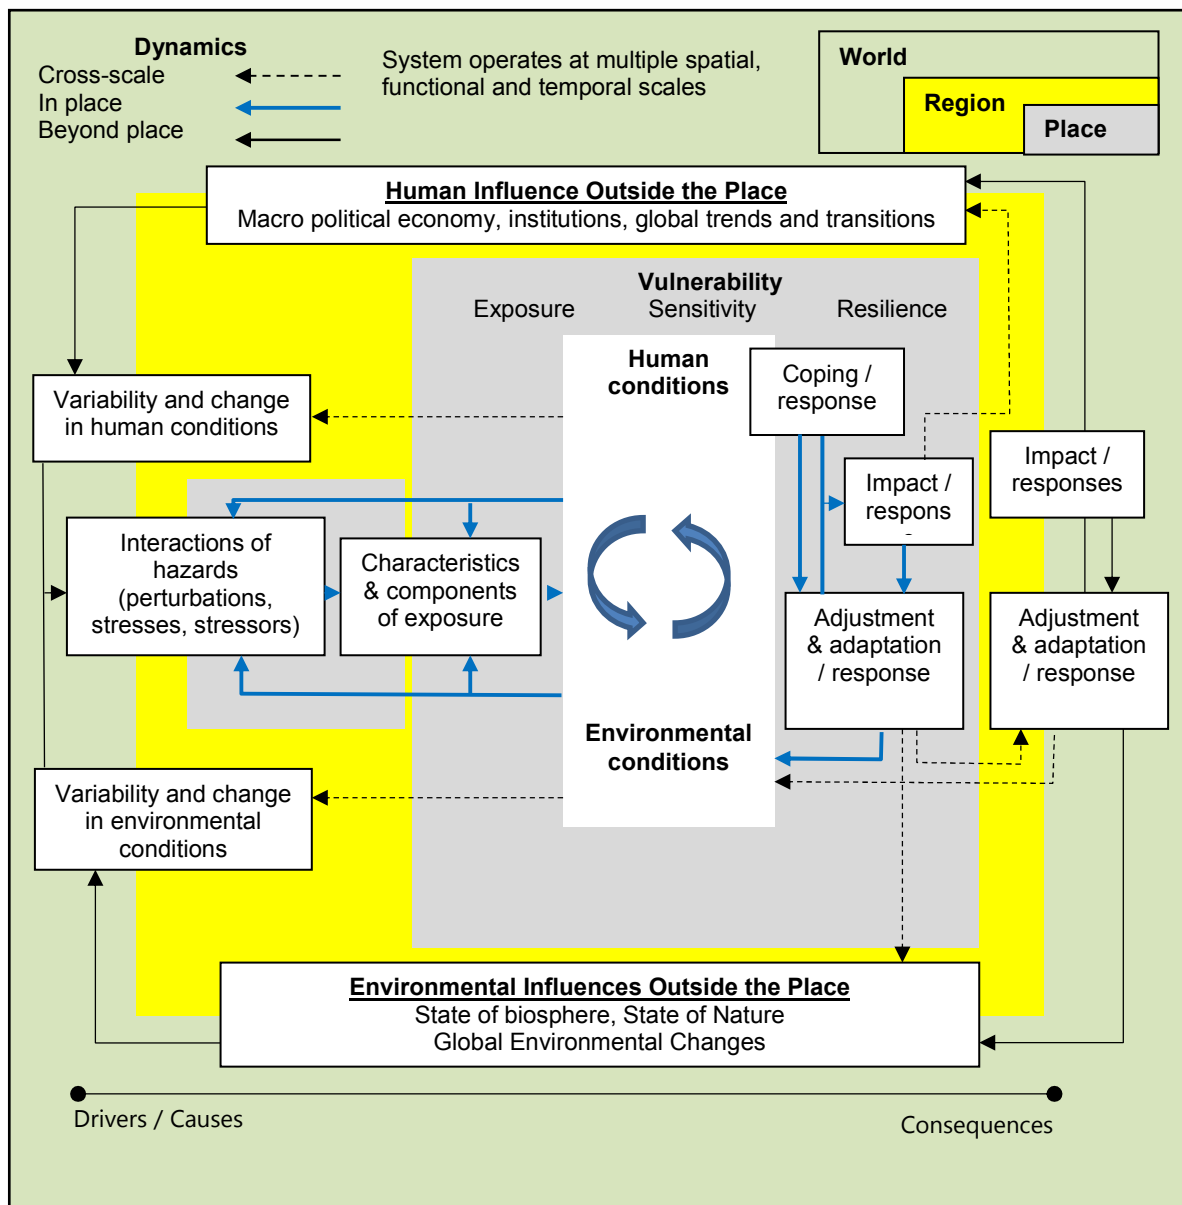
Dynamics
Cross-scale
In place
Beyond place

System operates at multiple spatial, functional and temporal scales

World
Region
Place

Human Influence Outside the Place
Macro political economy, institutions, global trends and transitions

Vulnerability
Exposure
Sensitivity
Resilience

Human conditions

Coping / response

Variability and change in human conditions

Impact / respons

Impact / responses

Interactions of hazards (perturbations, stresses, stressors)

Characteristics & components of exposure

Adjustment & adaptation / response

Adjustment & adaptation / response

Environmental conditions

Variability and change in environmental conditions

Environmental Influences Outside the Place
State of biosphere, State of Nature
Global Environmental Changes

Drivers / Causes
Consequences